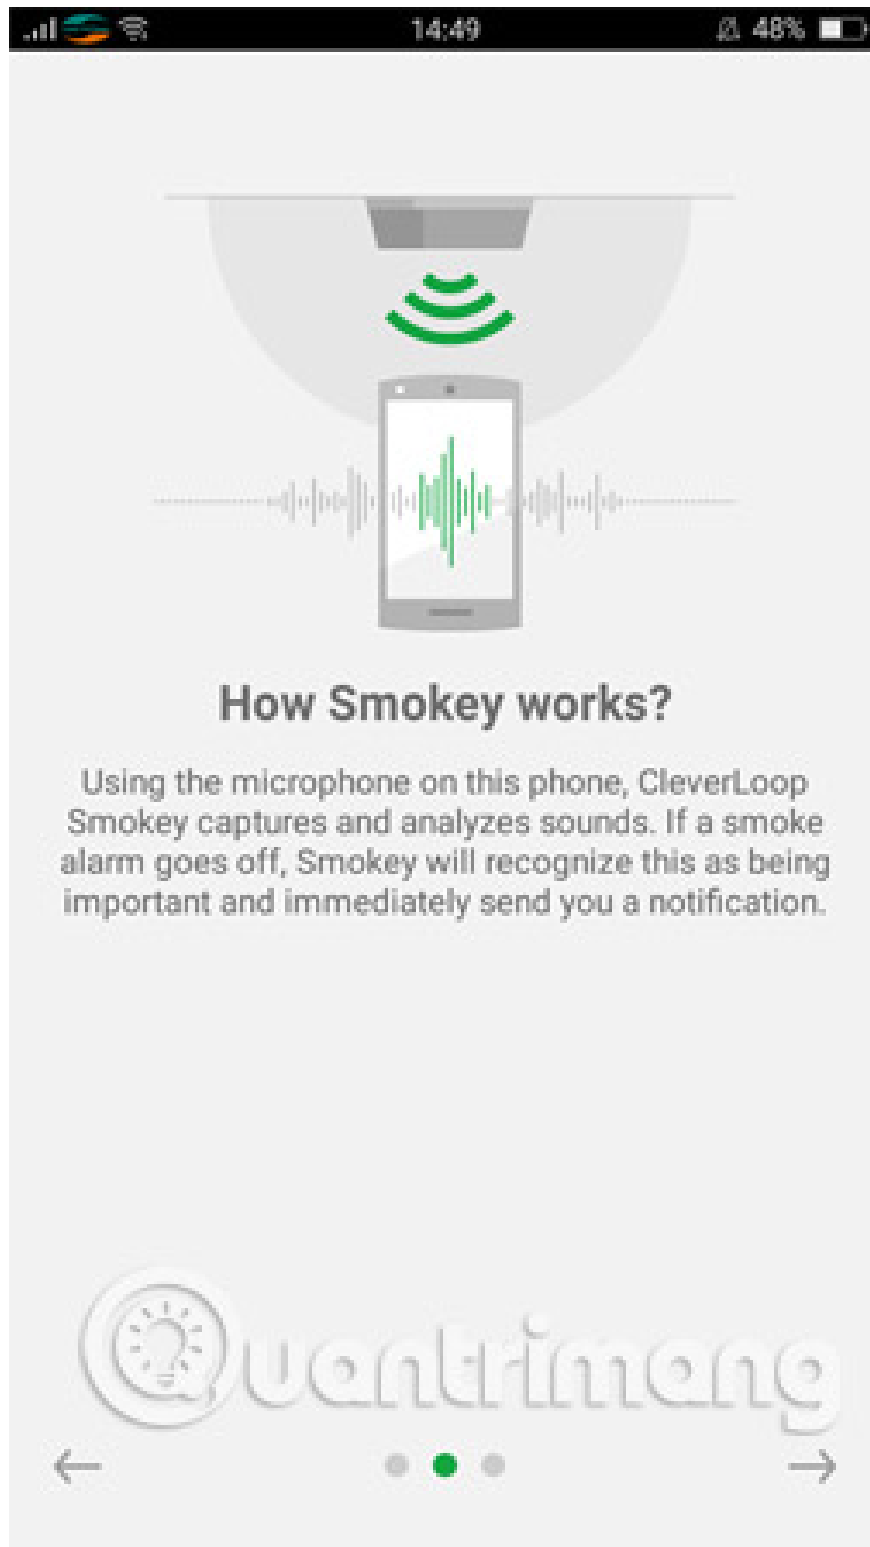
14:49

48%

How Smokey works?

Using the microphone on this phone, CleverLoop Smokey captures and analyzes sounds. If a smoke alarm goes off, Smokey will recognize this as being important and immediately send you a notification.

Quantrimang

←

→